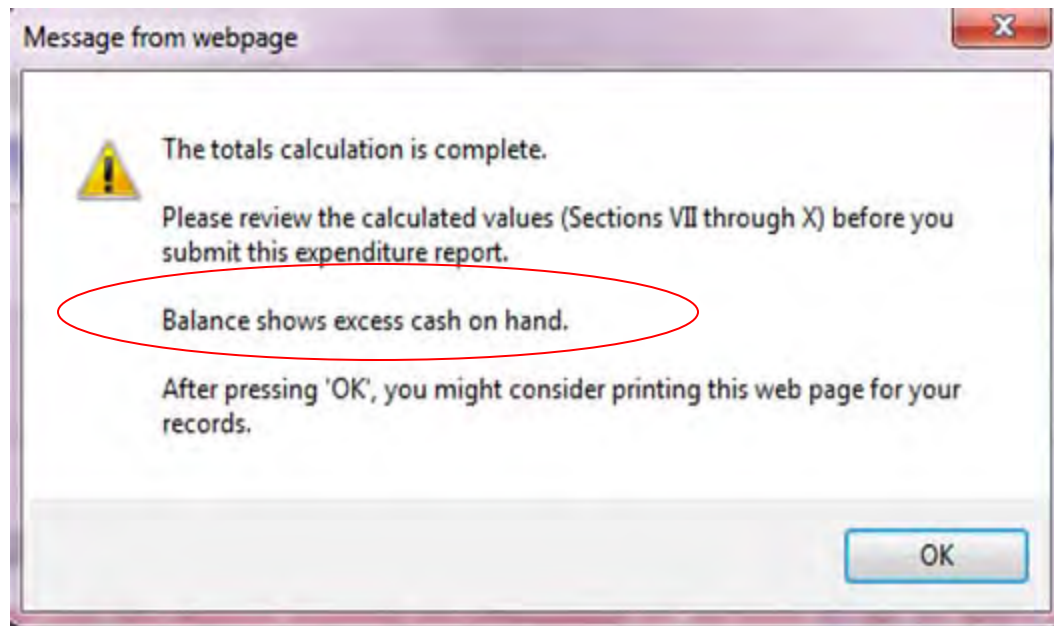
Message from webpage

The totals calculation is complete.

Please review the calculated values (Sections VII through X) before you submit this expenditure report.

Balance shows excess cash on hand.

After pressing 'OK', you might consider printing this web page for your records.

OK